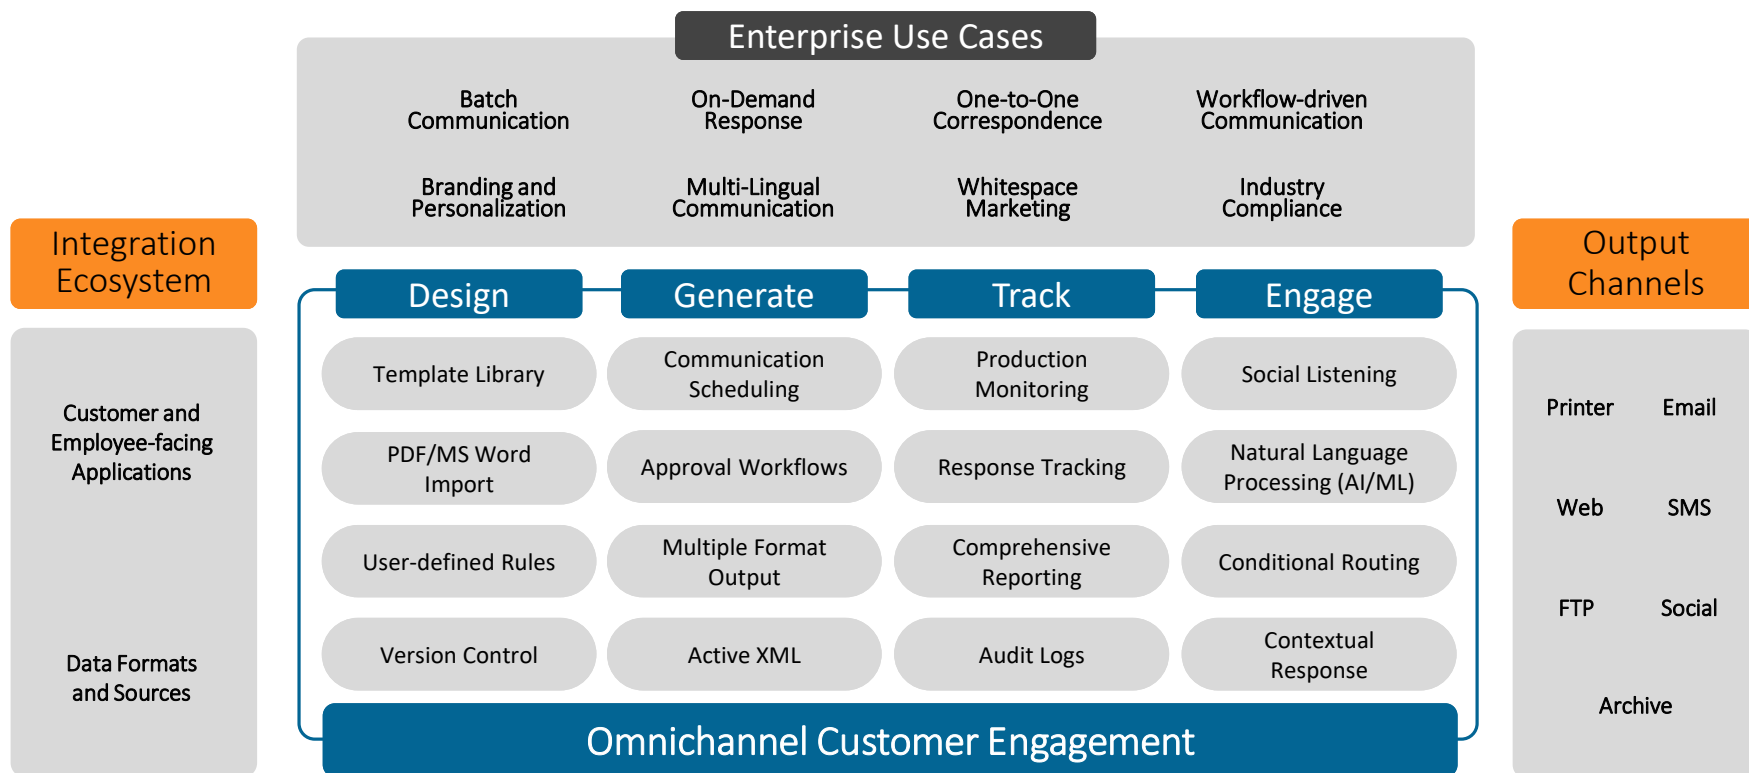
Enterprise Use Cases

Batch Communication

On-Demand Response

One-to-One Correspondence

Workflow-driven Communication

Branding and Personalization

Multi-Lingual Communication

Whitespace Marketing

Industry Compliance

Integration Ecosystem

Customer and Employee-facing Applications

Data Formats and Sources

Design

Generate

Track

Engage

Template Library

Communication Scheduling

Production Monitoring

Social Listening

PDF/MS Word Import

Approval Workflows

Response Tracking

Natural Language Processing (AI/ML)

User-defined Rules

Multiple Format Output

Comprehensive Reporting

Conditional Routing

Version Control

Active XML

Audit Logs

Contextual Response

Omnichannel Customer Engagement

Output Channels

Printer

Email

Web

SMS

FTP

Social

Archive